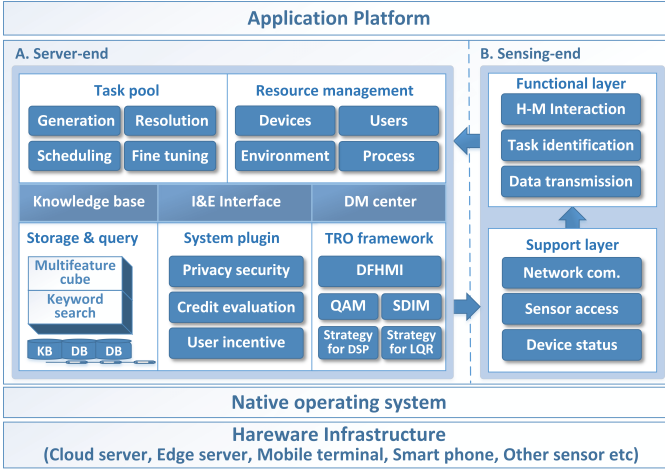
Application Platform

A. Server-end

Task pool

Generation

Resolution

Scheduling

Fine tuning

Resource management

Devices

Users

Environment

Process

Knowledge base

I&E Interface

DM center

Storage & query

Multifeature cube

Keyword search

KB

DB

DB

System plugin

Privacy security

Credit evaluation

User incentive

TRO framework

DFHMI

QAM

SDIM

Strategy for DSP

Strategy for LQR

B. Sensing-end

Functional layer

H-M Interaction

Task identification

Data transmission

Support layer

Network com.

Sensor access

Device status

Native operating system

Hareware Infrastructure
(Cloud server, Edge server, Mobile terminal, Smart phone, Other sensor etc)